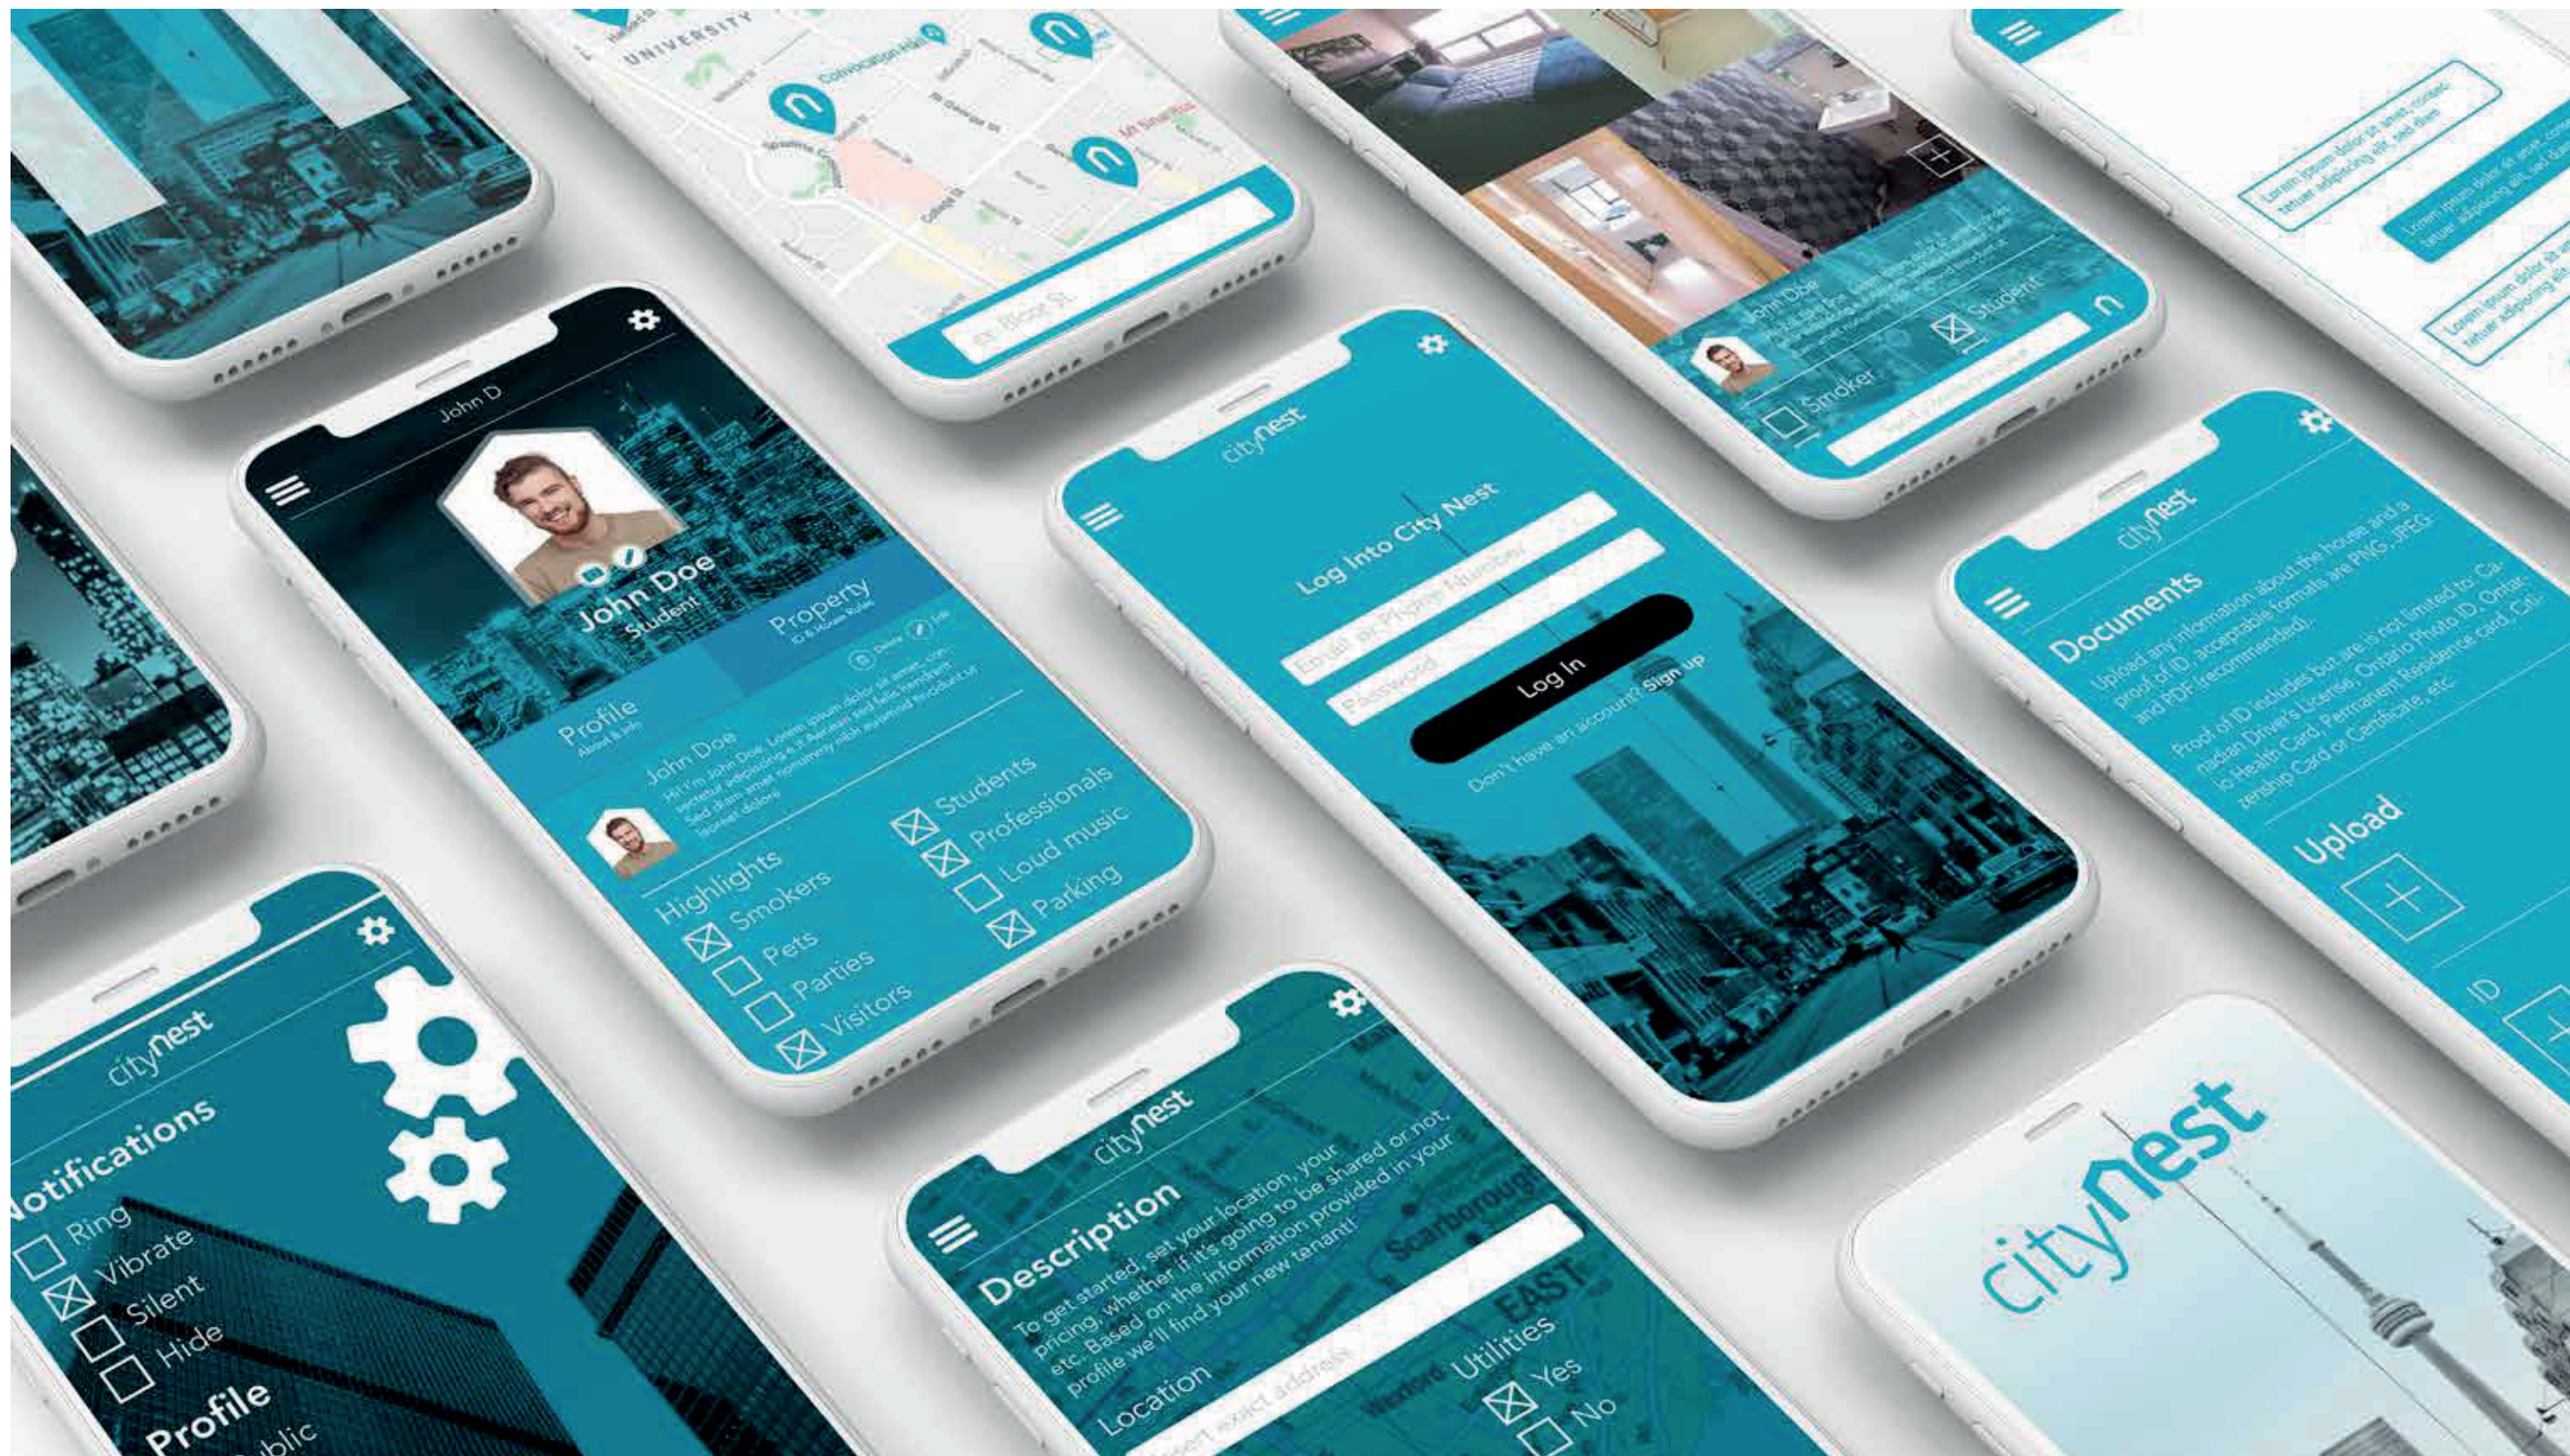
UNIVERSITY
Convocation Hall
ex. Bloor St.

John D
John Doe
Student
Property
Profile
John Doe
Highlights
Smokers
Pets
Parties
Visitors
Students
Professionals
Loud music
Parking

citynest
Log Into City Nest
Email or Phone Number
Password
Log In
Don't have an account? Sign up

John Doe
Student
Smoker

citynest
Documents
Upload any information about the house and a proof of ID, acceptable formats are PNG, JPEG and PDF (recommended).
Proof of ID includes but are not limited to: Canadian Driver's License, Ontario Photo ID, Ontario Health Card, Permanent Residence card, Citizenship Card or Certificate, etc.
Upload
ID

citynest
Notifications
Ring
Vibrate
Silent
Hide
Profile
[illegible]blic

citynest
Description
To get started, set your location, your pricing, whether if it's going to be shared or not, etc. Based on the information provided in your profile we'll find your new tenant!
Location
Insert exact address
Utilities
Yes
No

citynest